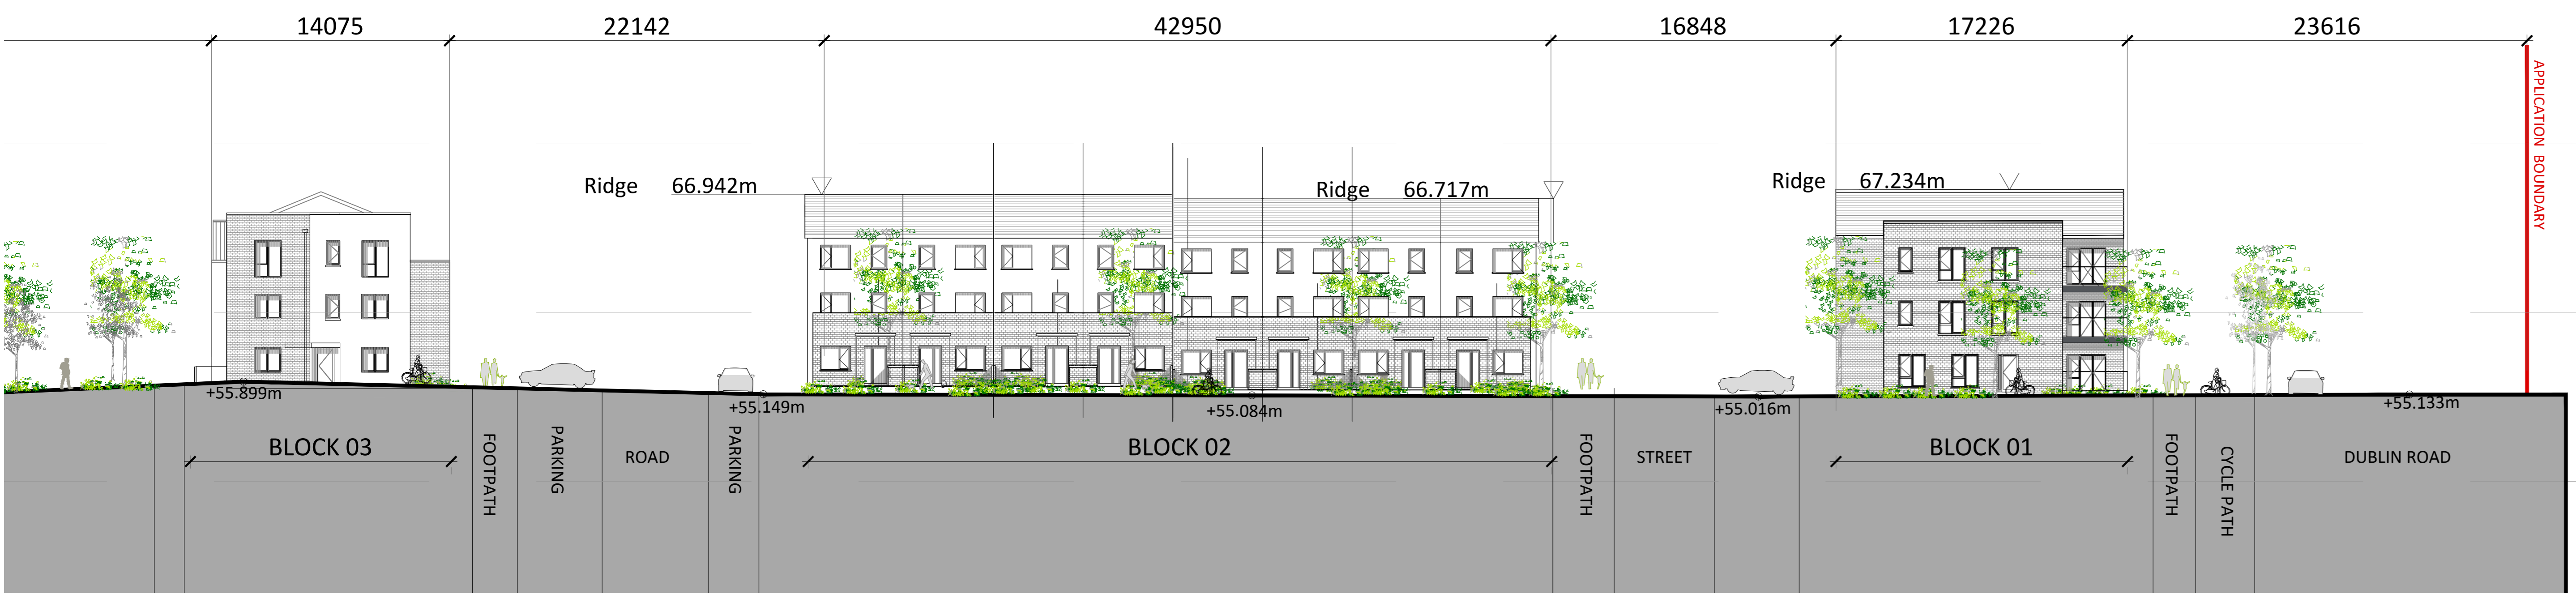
14075 22142 42950 16848 17226 23616

APPLICATION BOUNDARY

Ridge 66.942m

Ridge 66.717m

Ridge 67.234m

+55.899m

+55.149m

+55.084m

+55.016m

+55.133m

BLOCK 03

FOOTPATH

PARKING

ROAD

PARKING

BLOCK 02

FOOTPATH

STREET

BLOCK 01

FOOTPATH

CYCLE PATH

DUBLIN ROAD